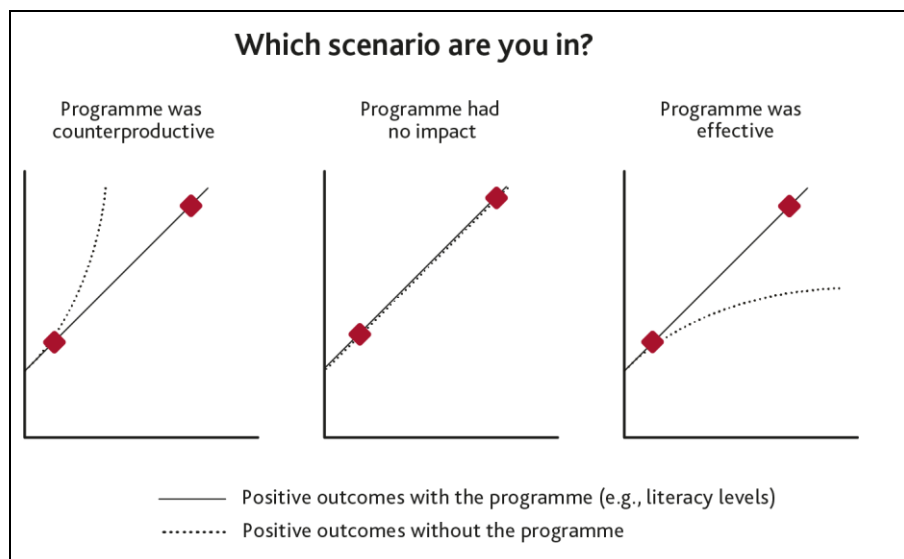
Which scenario are you in?

Programme was counterproductive

Programme had no impact

Programme was effective

Positive outcomes with the programme (e.g., literacy levels)

Positive outcomes without the programme